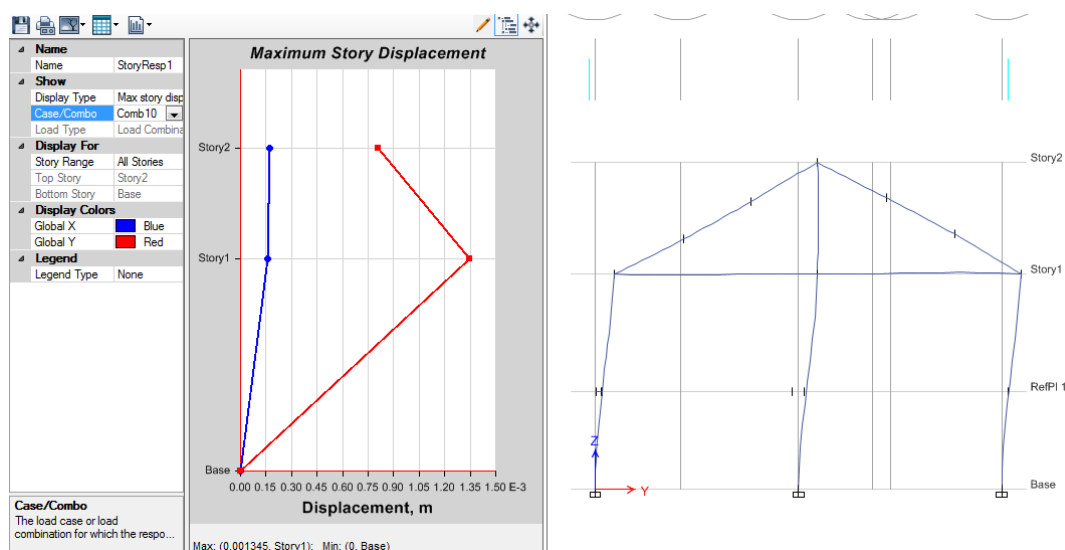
| | |
|---|---|
| Name | |
| Name | StoryResp1 |
| Show | |
| Display Type | Max story disp |
| Case/Combo | Comb10 |
| Load Type | Load Combina |
| Display For | |
| Story Range | All Stories |
| Top Story | Story2 |
| Bottom Story | Base |
| Display Colors | |
| Global X | Blue |
| Global Y | Red |
| Legend | |
| Legend Type | None |

Case/Combo
The load case or load combination for which the respo...

Maximum Story Displacement

Story2
Story1
Base

0.00 0.15 0.30 0.45 0.60 0.75 0.90 1.05 1.20 1.35 1.50 E-3

Displacement, m

Max: (0.001345, Story1); Min: (0, Base)

Story2
Story1
RefPl 1
Base
Z
Y